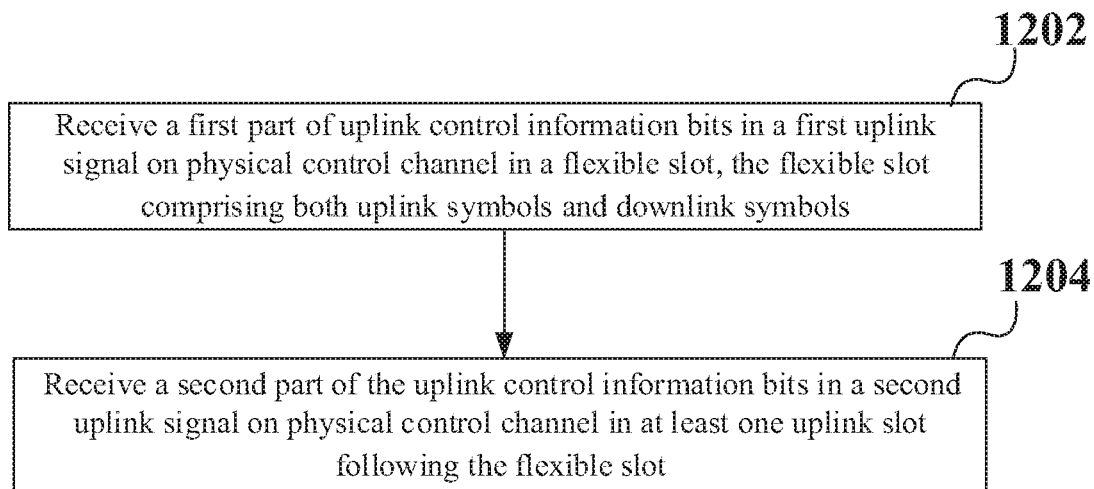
1202

Receive a first part of uplink control information bits in a first uplink signal on physical control channel in a flexible slot, the flexible slot comprising both uplink symbols and downlink symbols

1204

Receive a second part of the uplink control information bits in a second uplink signal on physical control channel in at least one uplink slot following the flexible slot